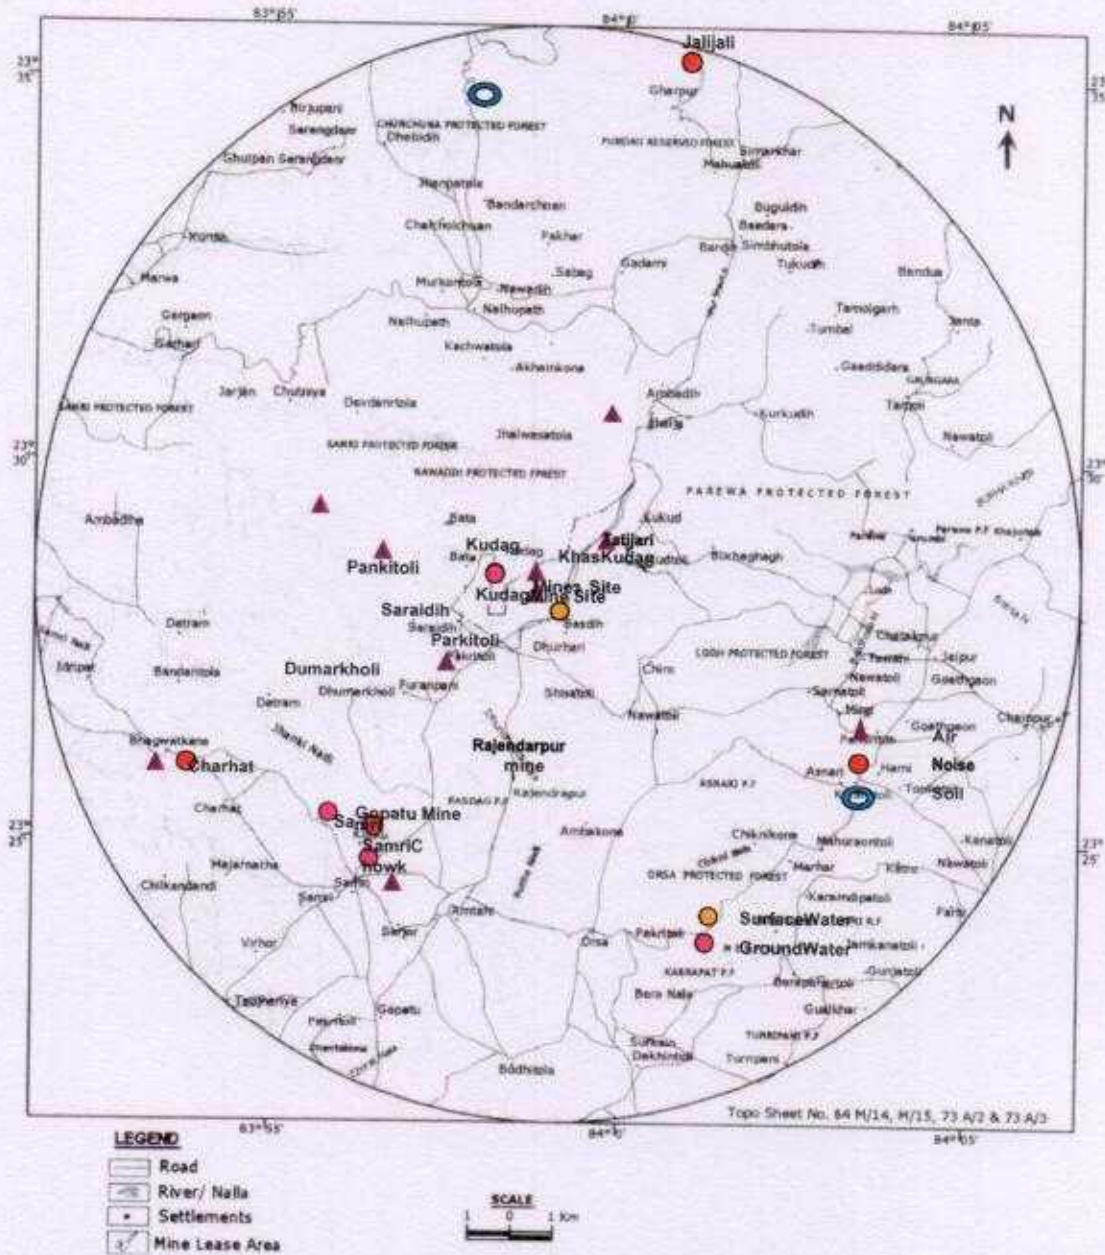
83°55'
84°0'
84°05'
23° 35'
23° 35'
Jalijali
Gharpur
Birjupani
Serangdag
CHURCHUWA PROTECTED FOREST
Dhebidih
PUNDAG RESERVED FOREST
Simarkhar
Mahuadih
Bhutpan Serangdag
N
Jhanpatola
Bandarchuan
Chatrholchuan
Pakhar
Buguldih
Basdera
Bandh
Simdhutola
Tukudih
Konda
Marwa
Sabag
Gadami
Bandua
Murkumtola
Nawadih
Nalhupath
Nalhupath
Tamolgarh
Tumbel
Janta
Gargaon
Gadhari
Kachwatola
Akhainkona
Gaadidara
Ambadih
Jarjan
Chutaya
Devdamtola
Kurkudih
Tarjan
SAMRI PROTECTED FOREST
Bella
SAMRI PROTECTED FOREST
Jhalwasatola
Nawatoli
23° 30'
23° 30'
NAWADIH PROTECTED FOREST
PAREWA PROTECTED FOREST
Ambadha
Bata
Kukud
Tatijari
Kudag
Pankitoli
Khaskudag
Bata
Kudag
Mines Site
Bikheghagh
Kudag Mine Site
Saraidih
Saraidih
Detram
Parkitoli
Chatakpur
LODH PROTECTED FOREST
Jaipur
Bandantola
Dumarkholi
Dhurhari
Chiro
Nawatoli
Goethgaon
Dhumarkholi
Furanpani
Sarnatoli
Shisatoli
Debram
Nawatoli
Goathgaon
Rajendarpur
Bhagwatkana
Air
mine
Charhat
Asnari
Harni
Noise
ASNARI P.F.
Soil
Rajendrapur
Charhat
Gopatu Mine
23° 25'
23° 25'
Samri
Ambakona
Chiknikona
Mahuaontoli
Kanatoli
SamriC
Hajarnacha
Marhar
howk
Nawatoli
ORSA PROTECTED FOREST
Chilkandandi
Samri
Karamdipatoli
Surface Water
Orsa
Pakripat
GroundWater
Jamkanatoli
Virhor
Gunjatoli
KARRAPAT P.F.
Bora Nala
Tadperiya
Gopatu
Sukhain
Dekhintoli
Turripani
TURRIPANI P.F.
Bodhipla
Topo Sheet No. 64 M/14, M/15, 73 A/2 & 73 A/3
83°55'
84°0'
84°05'
LEGEND
Road
River/ Nalla
Settlements
Mine Lease Area
SCALE
1 0 1 Km